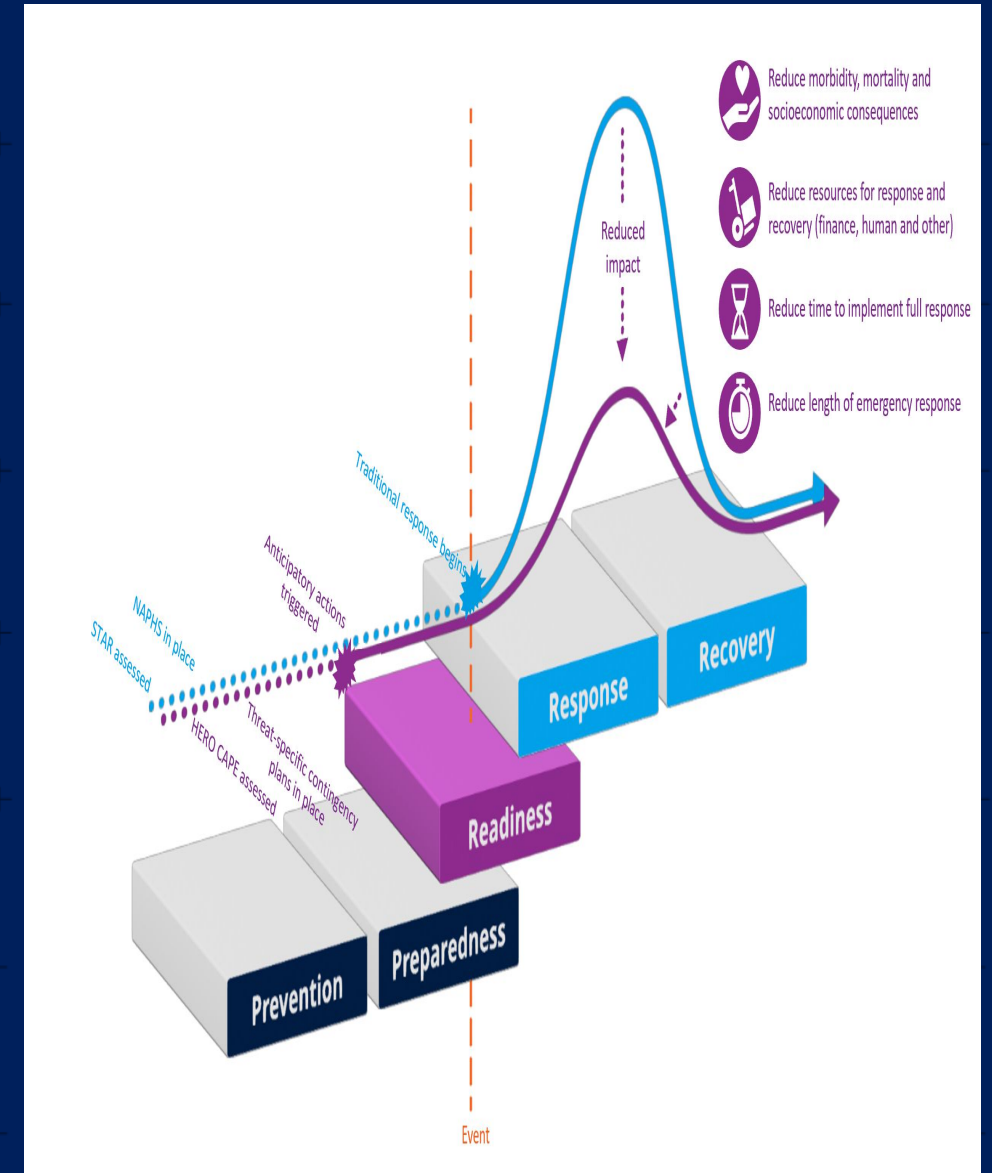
Reduce morbidity, mortality and socioeconomic consequences

Reduce resources for response and recovery (finance, human and other)

Reduce time to implement full response

Reduce length of emergency response

Reduced impact

Traditional response begins

Anticipatory actions triggered

NAPHS in place

STAR assessed

HERO CAPE assessed

Threat-specific contingency plans in place

Response

Recovery

Readiness

Prevention

Preparedness

Event